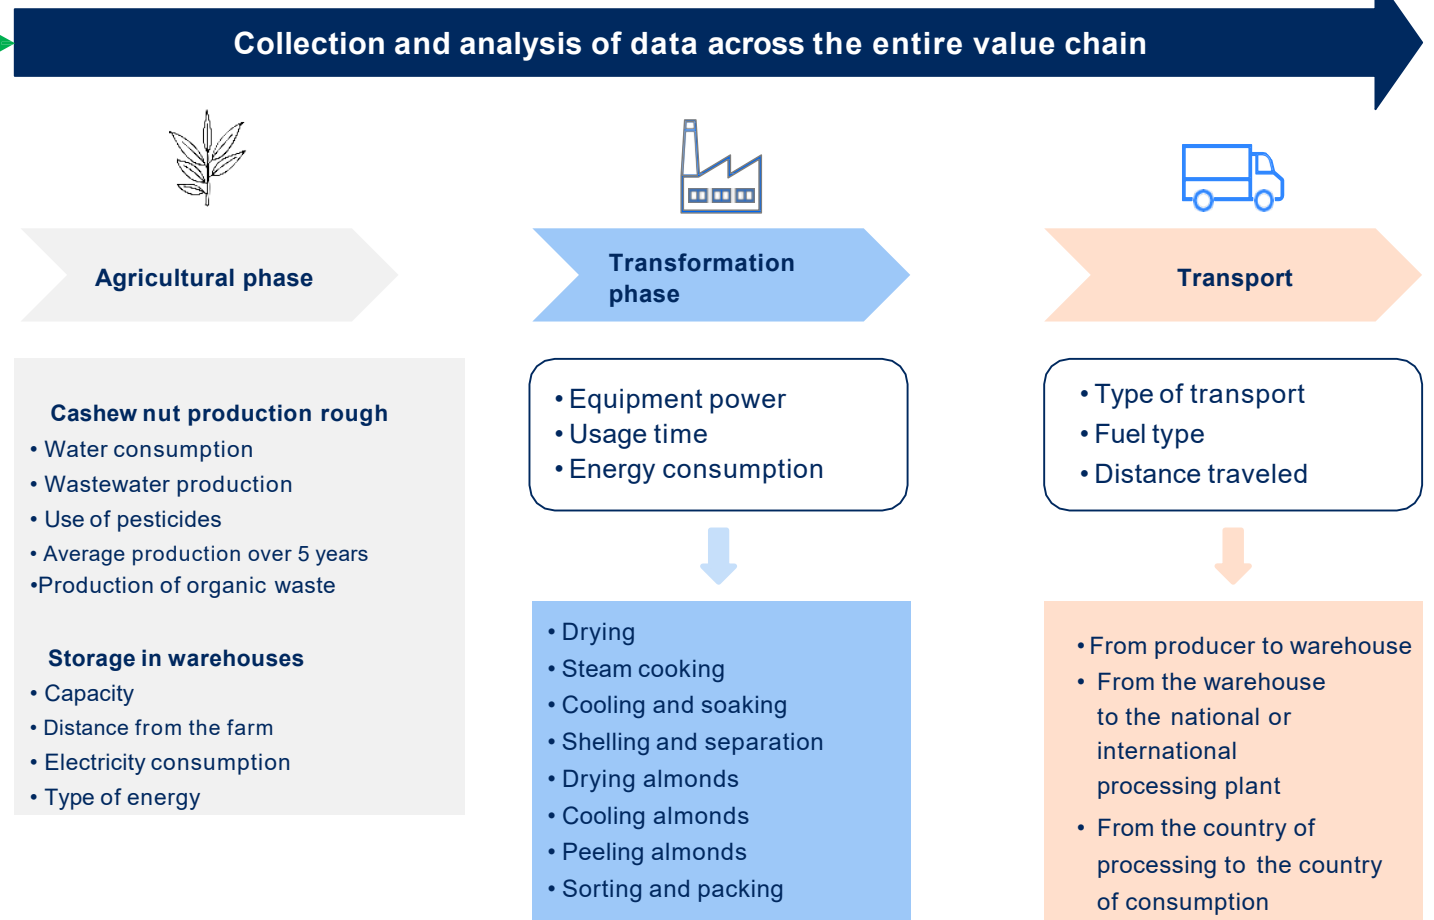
Collection and analysis of data across the entire value chain

Agricultural phase

Transformation phase

Transport

Cashew nut production rough
• Water consumption
• Wastewater production
• Use of pesticides
• Average production over 5 years
•Production of organic waste

Storage in warehouses
• Capacity
• Distance from the farm
• Electricity consumption
• Type of energy

• Equipment power
• Usage time
• Energy consumption

• Drying
• Steam cooking
• Cooling and soaking
• Shelling and separation
• Drying almonds
• Cooling almonds
• Peeling almonds
• Sorting and packing

• Type of transport
• Fuel type
• Distance traveled

• From producer to warehouse
• From the warehouse to the national or international processing plant
• From the country of processing to the country of consumption